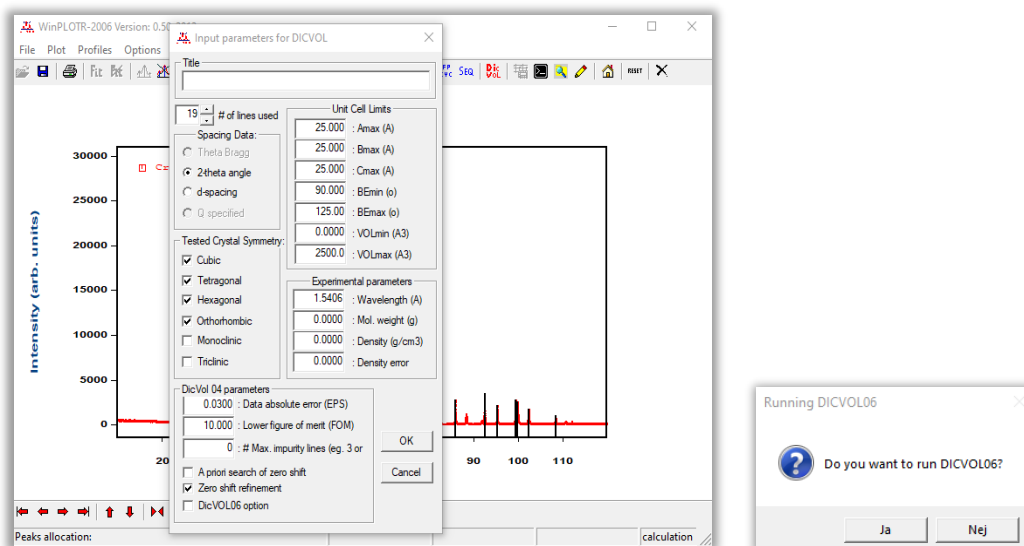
WinPLOTR-2006 Version: 0.5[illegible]

File Plot Profiles Options

Input parameters for DICVOL

Title

19 # of lines used

Spacing Data:
Theta Bragg
2theta angle
d-spacing
Q specified

Tested Crystal Symmetry:
Cubic
Tetragonal
Hexagonal
Orthorhombic
Monoclinic
Triclinic

Unit Cell Limits
25.000 : Amax (A)
25.000 : Bmax (A)
25.000 : Cmax (A)
90.000 : BEmin (o)
125.00 : BEmax (o)
0.0000 : VOLmin (A3)
2500.0 : VOLmax (A3)

Experimental parameters
1.5406 : Wavelength (A)
0.0000 : Mol. weight (g)
0.0000 : Density (g/cm3)
0.0000 : Density error

DicVol 04 parameters
0.0300 : Data absolute error (EPS)
10.000 : Lower figure of merit (FOM)
0 : # Max. impurity lines (eg. 3 or
A priori search of zero shift
Zero shift refinement
DicVOL06 option

OK
Cancel

Intensity (arb. units)
30000
25000
20000
15000
10000
5000
0
20
90
100
110

Peaks allocation:
calculation

Running DICVOL06

Do you want to run DICVOL06?

Ja
Nej